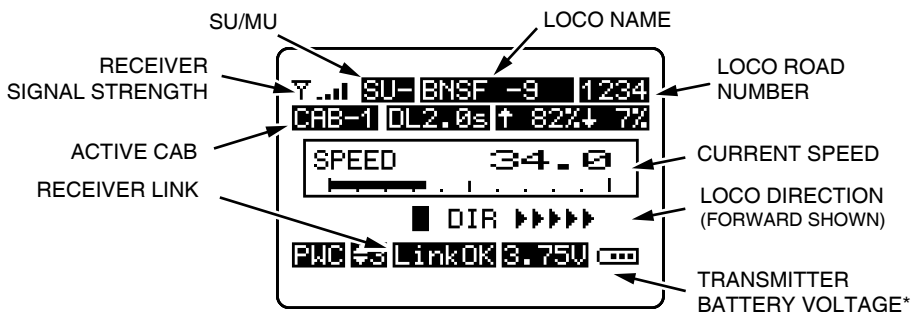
SU/MU

LOCO NAME

RECEIVER SIGNAL STRENGTH

SU- BNSF -9 1234

LOCO ROAD NUMBER

CAB-1 DL2.0s ↑ 82% ↓ 7%

ACTIVE CAB

SPEED 34.0

CURRENT SPEED

RECEIVER LINK

LOCO DIRECTION (FORWARD SHOWN)

DIR ▶▶▶▶▶

PWC LinkOK 3.75V

TRANSMITTER BATTERY VOLTAGE*